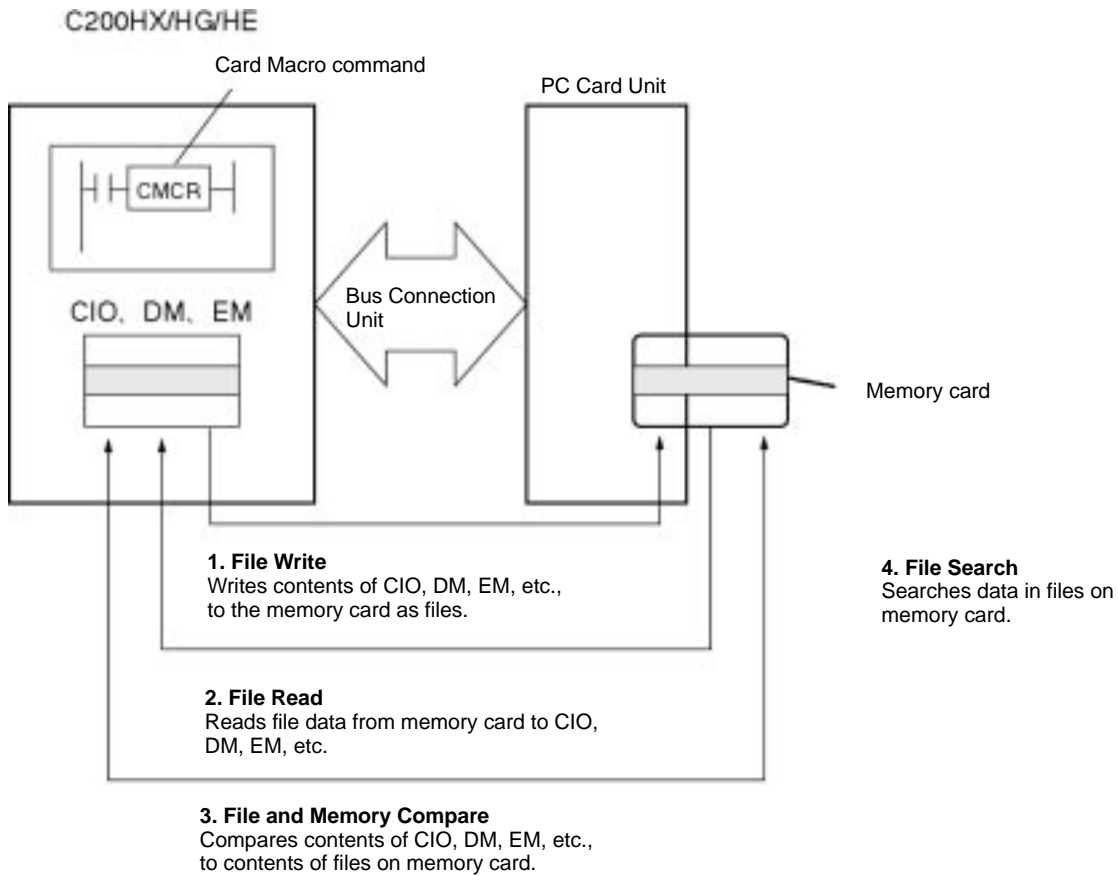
C200HX/HG/HE

Card Macro command

PC Card Unit

CMCR

CIO, DM, EM

Bus Connection Unit

Memory card

**1. File Write**
Writes contents of CIO, DM, EM, etc., to the memory card as files.

**4. File Search**
Searches data in files on memory card.

**2. File Read**
Reads file data from memory card to CIO, DM, EM, etc.

**3. File and Memory Compare**
Compares contents of CIO, DM, EM, etc., to contents of files on memory card.